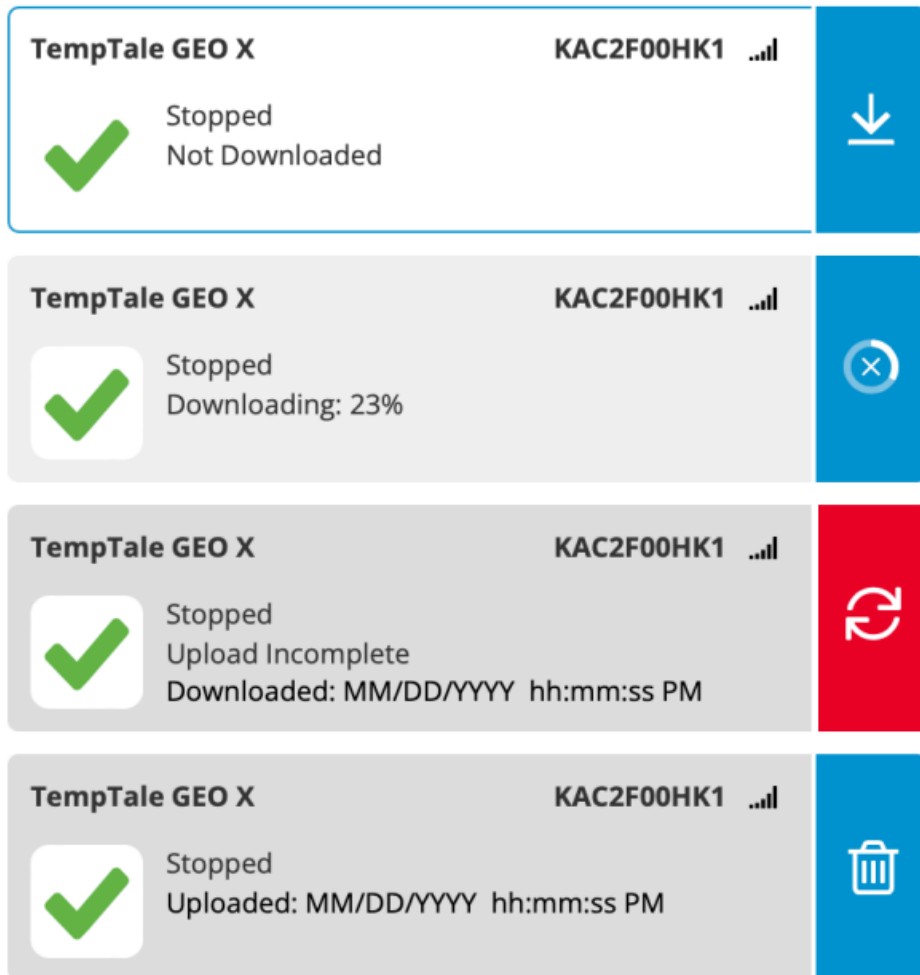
TempTale GEO X KAC2F00HK1

Stopped
Not Downloaded

TempTale GEO X KAC2F00HK1

Stopped
Downloading: 23%

TempTale GEO X KAC2F00HK1

Stopped
Upload Incomplete
Downloaded: MM/DD/YYYY hh:mm:ss PM

TempTale GEO X KAC2F00HK1

Stopped
Uploaded: MM/DD/YYYY hh:mm:ss PM